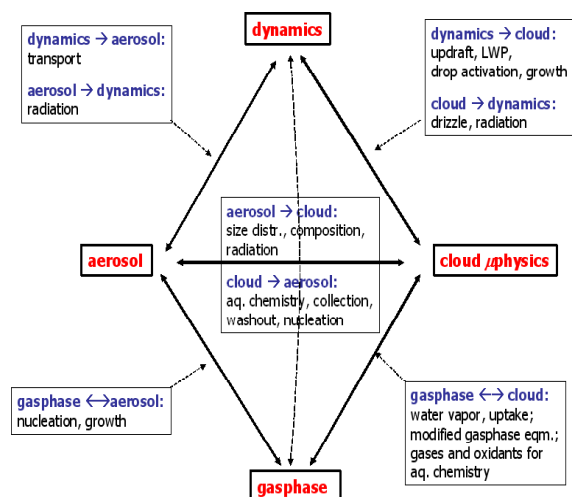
dynamics

dynamics → aerosol:
transport

aerosol → dynamics:
radiation

dynamics → cloud:
updraft, LWP,
drop activation, growth

cloud → dynamics:
drizzle, radiation

aerosol → cloud:
size distr., composition,
radiation

cloud → aerosol:
aq. chemistry, collection,
washout, nucleation

aerosol

cloud $\mu$physics

gasphase ↔aerosol:
nucleation, growth

gasphase ↔ cloud:
water vapor, uptake;
modified gasphase eqm.;
gases and oxidants for
aq. chemistry

gasphase